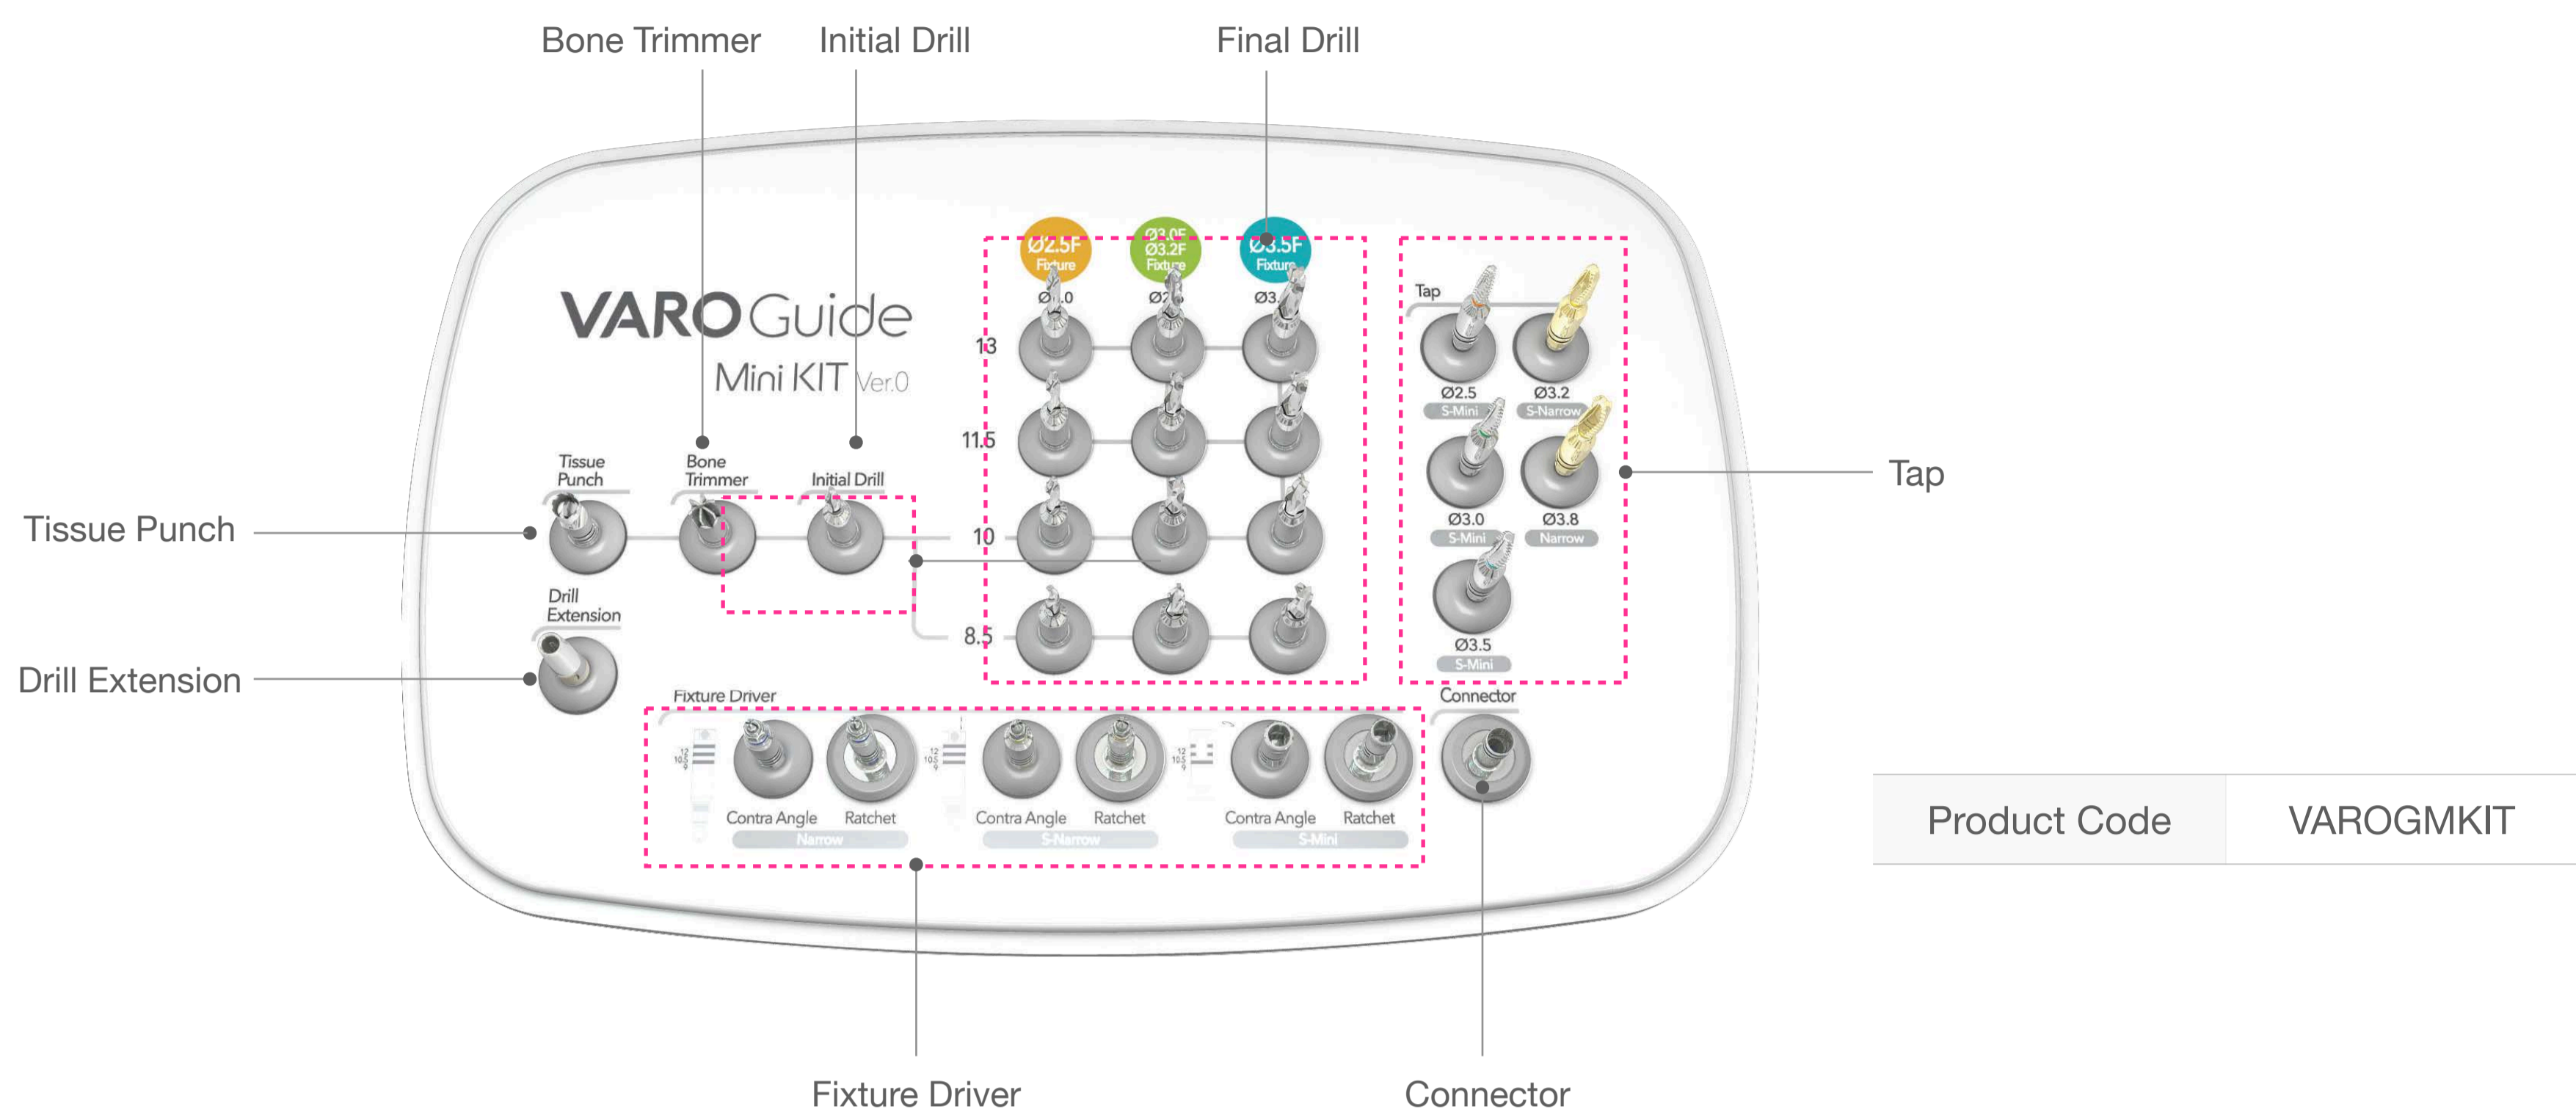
Bone Trimmer
Initial Drill
Final Drill

VARO Guide
Mini KIT Ver.0

Ø2.5F Fixture
Ø3.0F Ø3.2F Fixture
Ø3.5F Fixture

Ø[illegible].0
Ø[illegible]
Ø3.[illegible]

13
11.5
10
8.5

Tap
Ø2.5 S-Mini
Ø3.2 S-Narrow
Ø3.0 S-Mini
Ø3.8 Narrow
Ø3.5 S-Mini

Tap

Tissue Punch
Bone Trimmer
Initial Drill
Drill Extension

Tissue Punch
Drill Extension

Fixture Driver
Contra Angle
Ratchet
Narrow
Contra Angle
Ratchet
S-Narrow
Contra Angle
Ratchet
S-Mini

Connector

| Product Code | VAROGMKIT |
|---|---|

Fixture Driver
Connector